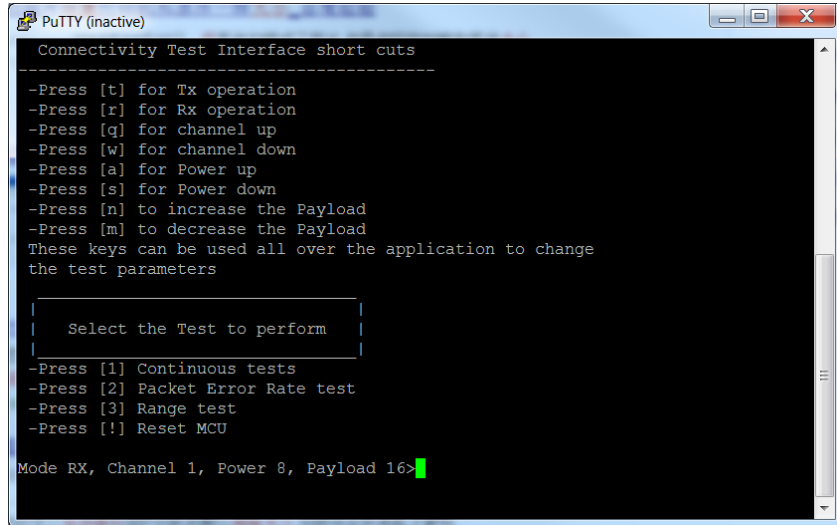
PuTTY (inactive)

Connectivity Test Interface short cuts
------------------------------------------
-Press [t] for Tx operation
-Press [r] for Rx operation
-Press [q] for channel up
-Press [w] for channel down
-Press [a] for Power up
-Press [s] for Power down
-Press [n] to increase the Payload
-Press [m] to decrease the Payload
These keys can be used all over the application to change the test parameters

Select the Test to perform

-Press [1] Continuous tests
-Press [2] Packet Error Rate test
-Press [3] Range test
-Press [!] Reset MCU

Mode RX, Channel 1, Power 8, Payload 16>